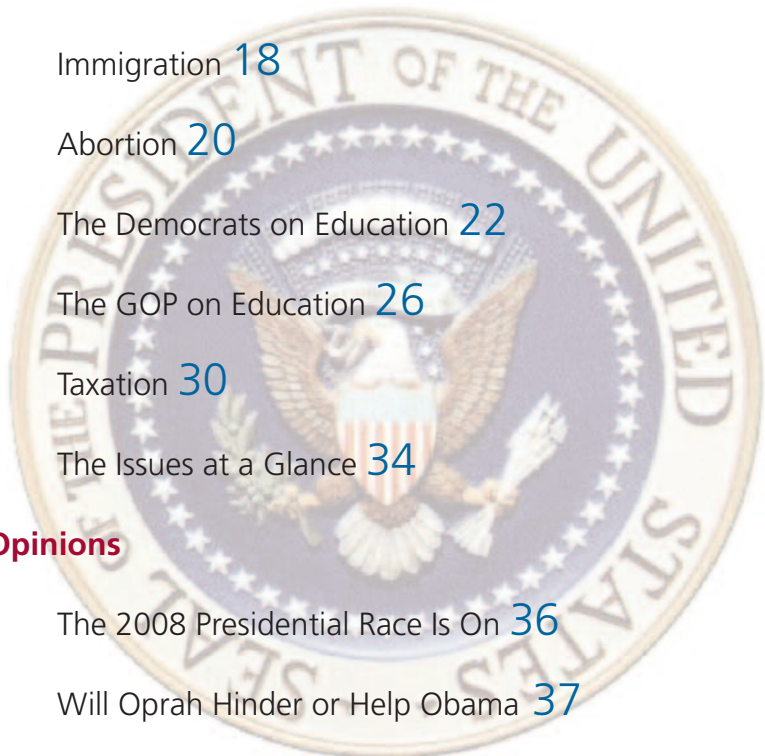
Immigration 18

Abortion 20

The Democrats on Education 22

The GOP on Education 26

Taxation 30

The Issues at a Glance 34

Opinions

The 2008 Presidential Race Is On 36

Will Oprah Hinder or Help Obama 37

SEAL OF THE PRESIDENT OF THE UNITED STATES